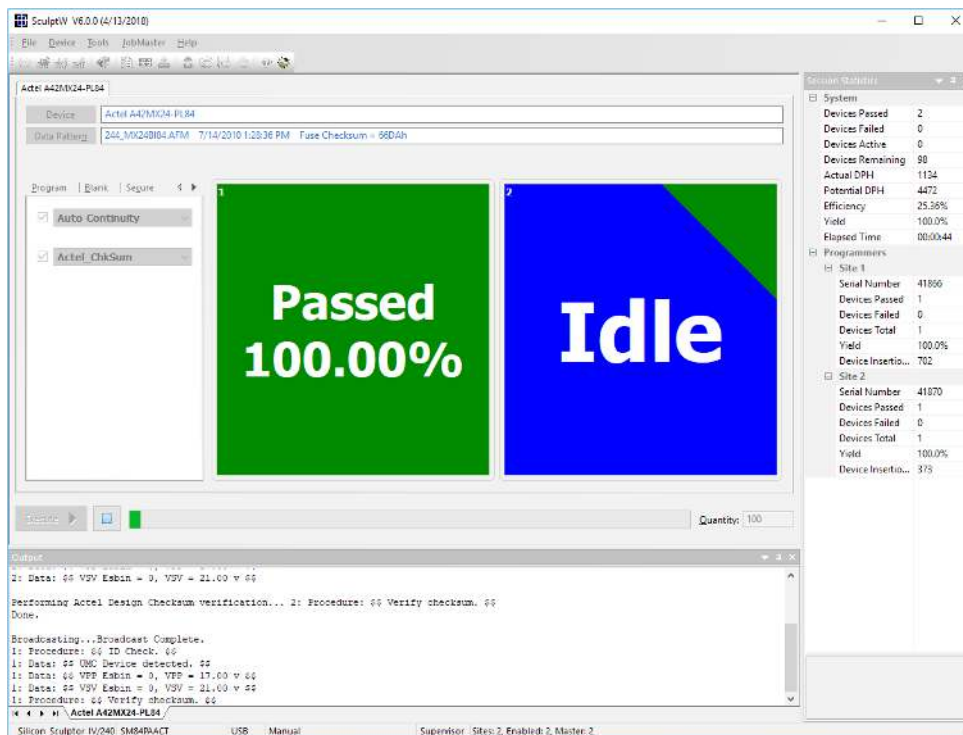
SculptW V6.0.0 (4/13/2010)

File Device Tools JobMaster Help

Actel A42MX24-PL84

Device | Actel A42MX24-PL84
Data Pattern | 244_MX24I84.AFM 7/14/2010 1:28:36 PM Fuse Checksum = 66DAh

Program | Blank | Secure

Auto Continuity

Actel_ChkSum

1
Passed
100.00%

2
Idle

Execute

Quantity: 100

Session Statistics

| System | |
|---|---|
| Devices Passed | 2 |
| Devices Failed | 0 |
| Devices Active | 0 |
| Devices Remaining | 98 |
| Actual DPH | 1134 |
| Potential DPH | 4472 |
| Efficiency | 25.36% |
| Yield | 100.0% |
| Elapsed Time | 00:00:44 |
| Programmers | |
| Site 1 | |
| Serial Number | 41866 |
| Devices Passed | 1 |
| Devices Failed | 0 |
| Devices Total | 1 |
| Yield | 100.0% |
| Device Insertio... | 702 |
| Site 2 | |
| Serial Number | 41870 |
| Devices Passed | 1 |
| Devices Failed | 0 |
| Devices Total | 1 |
| Yield | 100.0% |
| Device Insertio... | 373 |

Output

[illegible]
2: Data: $$ VSV Esbin = 0, VSV = 21.00 v $$

Performing Actel Design Checksum verification... 2: Procedure: $$ Verify checksum. $$
Done.

Broadcasting...Broadcast Complete.
1: Procedure: $$ ID Check. $$
1: Data: $$ UMC Device detected. $$
1: Data: $$ VPP Esbin = 0, VPP = 17.00 v $$
1: Data: $$ VSV Esbin = 0, VSV = 21.00 v $$
1: Procedure: $$ Verify checksum. $$

Actel A42MX24-PL84

Silicon Sculptor IV/240, SM84PAACT USB Manual Supervisor Sites: 2, Enabled: 2, Master: 2